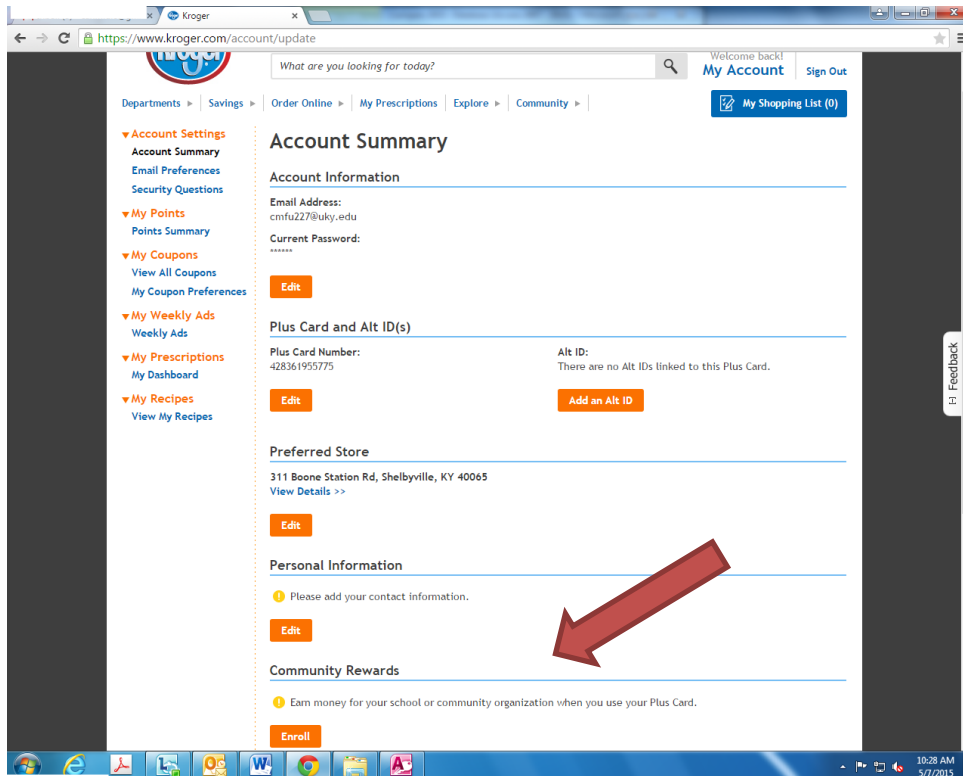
Kroger
https://www.kroger.com/account/update
What are you looking for today?
Welcome back!
My Account
Sign Out
Departments ▸ Savings ▸ Order Online ▸ My Prescriptions Explore ▸ Community ▸
My Shopping List (0)
▾Account Settings
Account Summary
Email Preferences
Security Questions
▾My Points
Points Summary
▾My Coupons
View All Coupons
My Coupon Preferences
▾My Weekly Ads
Weekly Ads
▾My Prescriptions
My Dashboard
▾My Recipes
View My Recipes

Account Summary

Account Information
Email Address:
cmfu227@uky.edu
Current Password:
******
Edit

Plus Card and Alt ID(s)
Plus Card Number:
428361955775
Alt ID:
There are no Alt IDs linked to this Plus Card.
Edit
Add an Alt ID

Preferred Store
311 Boone Station Rd, Shelbyville, KY 40065
View Details >>
Edit

Personal Information
Please add your contact information.
Edit

Community Rewards
Earn money for your school or community organization when you use your Plus Card.
Enroll

Feedback
10:28 AM
5/7/2015